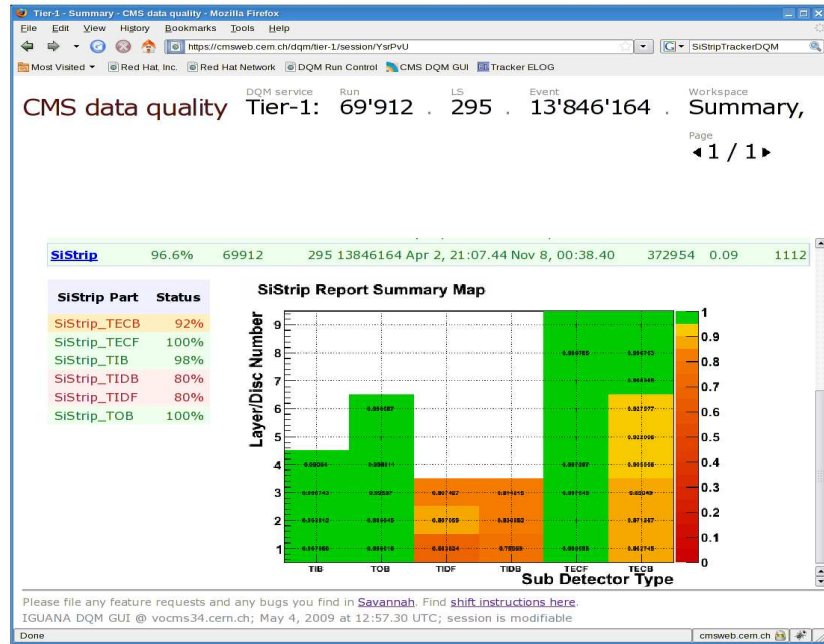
Tier-1 - Summary - CMS data quality - Mozilla Firefox

File Edit View History Bookmarks Tools Help

https://cmsweb.cern.ch/dqm/tier-1/session/YsrPvU

SiStripTrackerDQM

Most Visited Red Hat, Inc. Red Hat Network DQM Run Control CMS DQM GUI Tracker ELOG

CMS data quality

DQM service
Tier-1:

Run
69'912

LS
295

Event
13'846'164

Workspace
Summary,

Page
◂1 / 1▸

SiStrip 96.6% 69912 295 13846164 Apr 2, 21:07.44 Nov 8, 00:38.40 372954 0.09 1112

| SiStrip Part | Status |
|---|---|
| SiStrip_TECB | 92% |
| SiStrip_TECF | 100% |
| SiStrip_TIB | 98% |
| SiStrip_TIDB | 80% |
| SiStrip_TIDF | 80% |
| SiStrip_TOB | 100% |

SiStrip Report Summary Map

Layer/Disc Number

9 8 7 6 5 4 3 2 1

TIB TOB TIDF TIDB TECF TECB

Sub Detector Type

1 0.9 0.8 0.7 0.6 0.5 0.4 0.3 0.2 0.1 0

Please file any feature requests and any bugs you find in Savannah. Find shift instructions here.

IGUANA DQM GUI @ vocms34.cern.ch; May 4, 2009 at 12:57.30 UTC; session is modifiable

Done

cmsweb.cern.ch